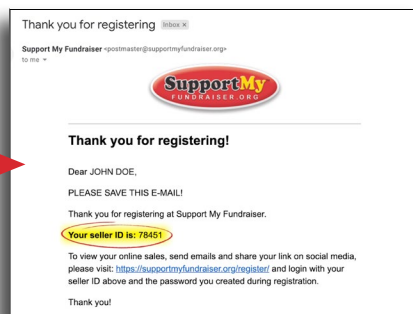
Thank you for registering Inbox ×

Support My Fundraiser <postmaster@supportmyfundraiser.org>
to me

SupportMy FUNDRAISER.ORG

Thank you for registering!

Dear JOHN DOE,

PLEASE SAVE THIS E-MAIL!

Thank you for registering at Support My Fundraiser.

Your seller ID is: 78451

To view your online sales, send emails and share your link on social media, please visit: https://supportmyfundraiser.org/register/ and login with your seller ID above and the password you created during registration.

Thank you!